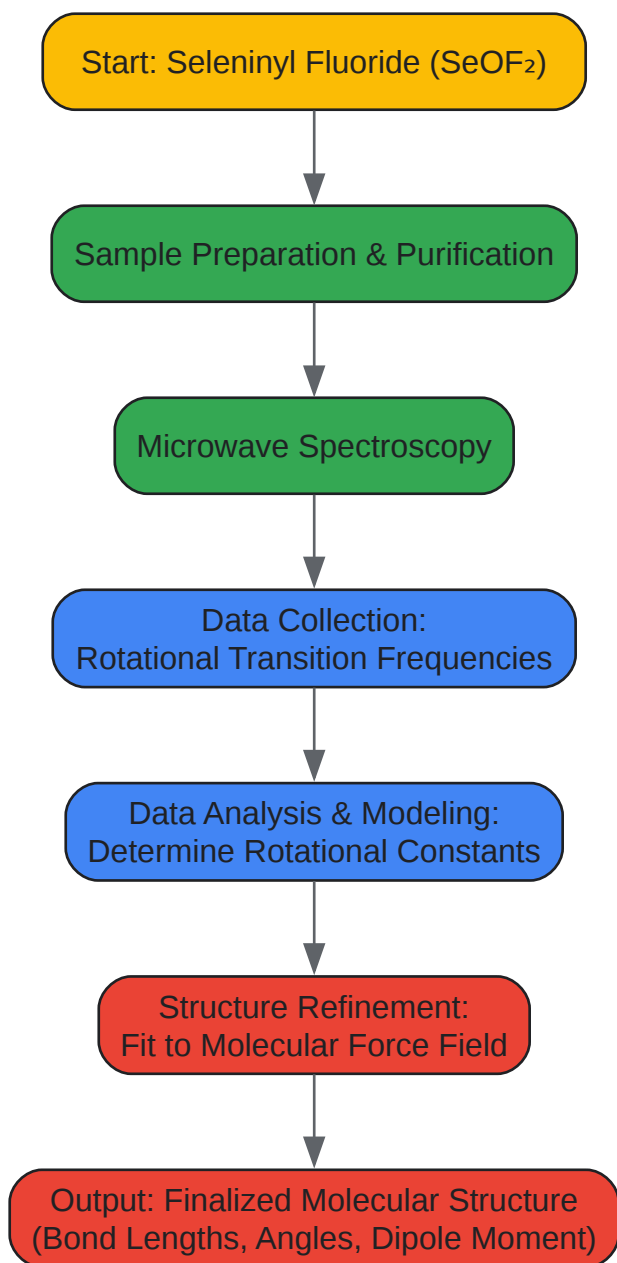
Start: Seleninyl Fluoride ($SeOF_2$)

Sample Preparation & Purification

Microwave Spectroscopy

Data Collection:
Rotational Transition Frequencies

Data Analysis & Modeling:
Determine Rotational Constants

Structure Refinement:
Fit to Molecular Force Field

Output: Finalized Molecular Structure
(Bond Lengths, Angles, Dipole Moment)